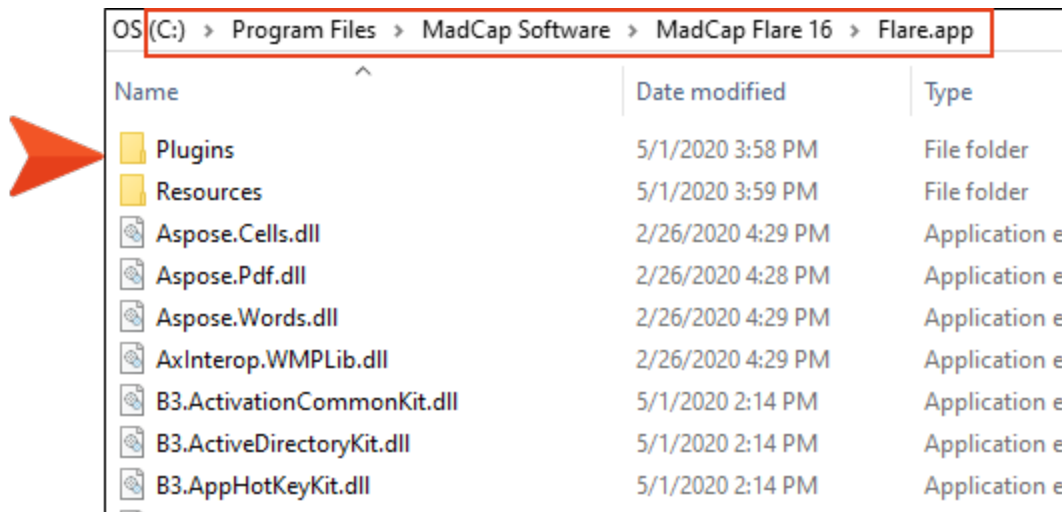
OS (C:) > Program Files > MadCap Software > MadCap Flare 16 > Flare.app

| Name | Date modified | Type |
|---|---|---|
| Plugins | 5/1/2020 3:58 PM | File folder |
| Resources | 5/1/2020 3:59 PM | File folder |
| Aspose.Cells.dll | 2/26/2020 4:29 PM | Application e |
| Aspose.Pdf.dll | 2/26/2020 4:28 PM | Application e |
| Aspose.Words.dll | 2/26/2020 4:29 PM | Application e |
| AxInterop.WMPLib.dll | 2/26/2020 4:29 PM | Application e |
| B3.ActivationCommonKit.dll | 5/1/2020 2:14 PM | Application e |
| B3.ActiveDirectoryKit.dll | 5/1/2020 2:14 PM | Application e |
| B3.AppHotKeyKit.dll | 5/1/2020 2:14 PM | Application e |